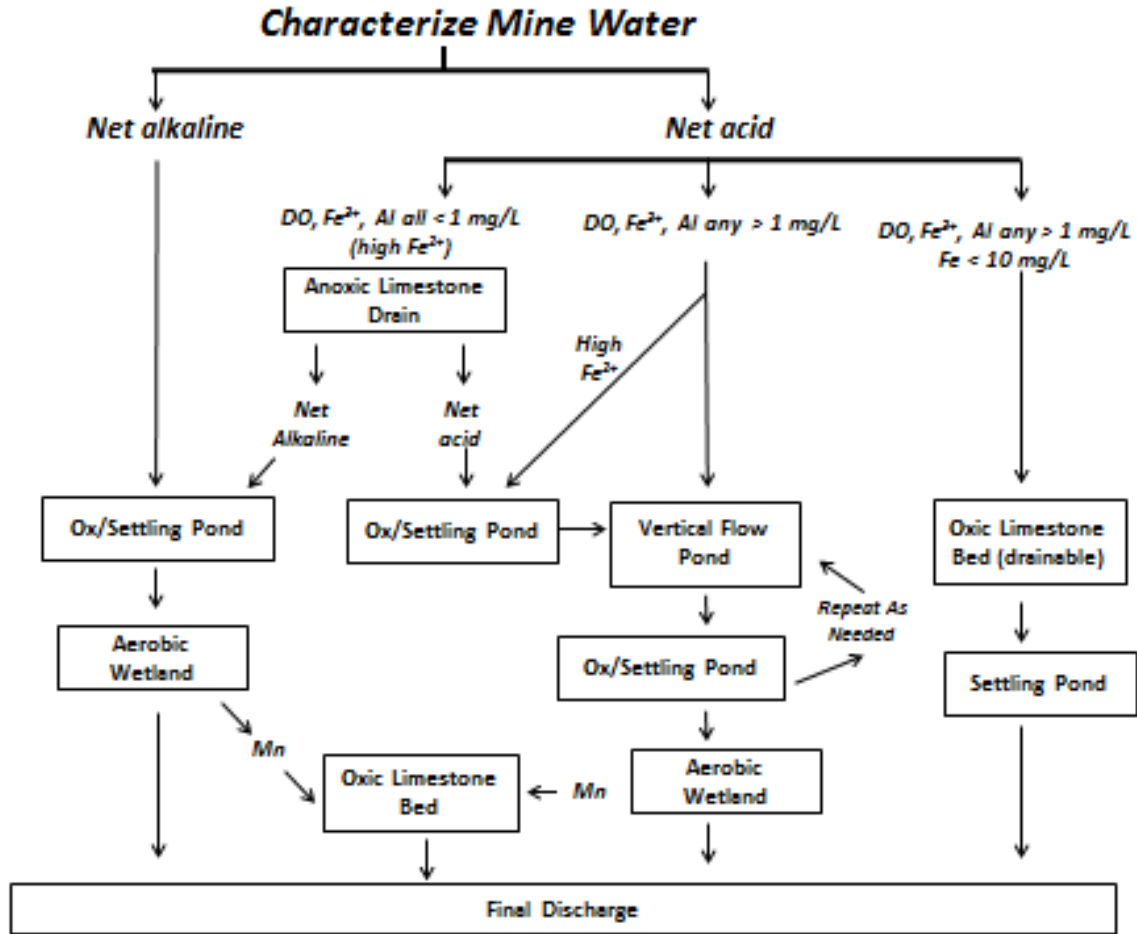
Characterize Mine Water

Net alkaline

Net acid

DO, $Fe^{3+}$, Al all < 1 mg/L (high $Fe^{2+}$)

DO, $Fe^{3+}$, Al any > 1 mg/L

DO, $Fe^{3+}$, Al any > 1 mg/L Fe < 10 mg/L

Anoxic Limestone Drain

High $Fe^{2+}$

Net Alkaline

Net acid

Ox/Settling Pond

Ox/Settling Pond

Vertical Flow Pond

Oxic Limestone Bed (drainable)

Repeat As Needed

Aerobic Wetland

Ox/Settling Pond

Settling Pond

Mn

Oxic Limestone Bed

Mn

Aerobic Wetland

Final Discharge